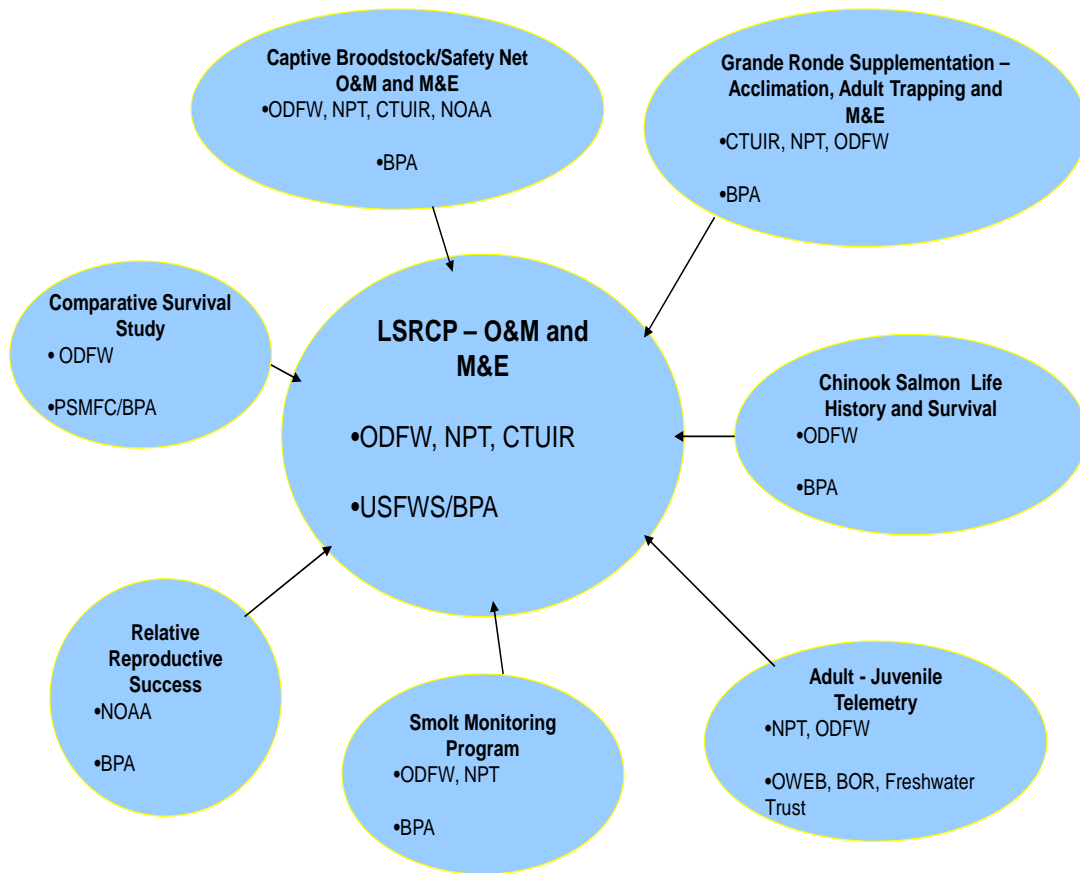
Captive Broodstock/Safety Net O&M and M&E
•ODFW, NPT, CTUIR, NOAA

•BPA

Grande Ronde Supplementation – Acclimation, Adult Trapping and M&E
•CTUIR, NPT, ODFW

•BPA

Comparative Survival Study
• ODFW

•PSMFC/BPA

LSRCP – O&M and M&E

•ODFW, NPT, CTUIR

•USFWS/BPA

Chinook Salmon Life History and Survival
•ODFW

•BPA

Relative Reproductive Success
•NOAA

•BPA

Smolt Monitoring Program
•ODFW, NPT

•BPA

Adult - Juvenile Telemetry
•NPT, ODFW

•OWEB, BOR, Freshwater Trust